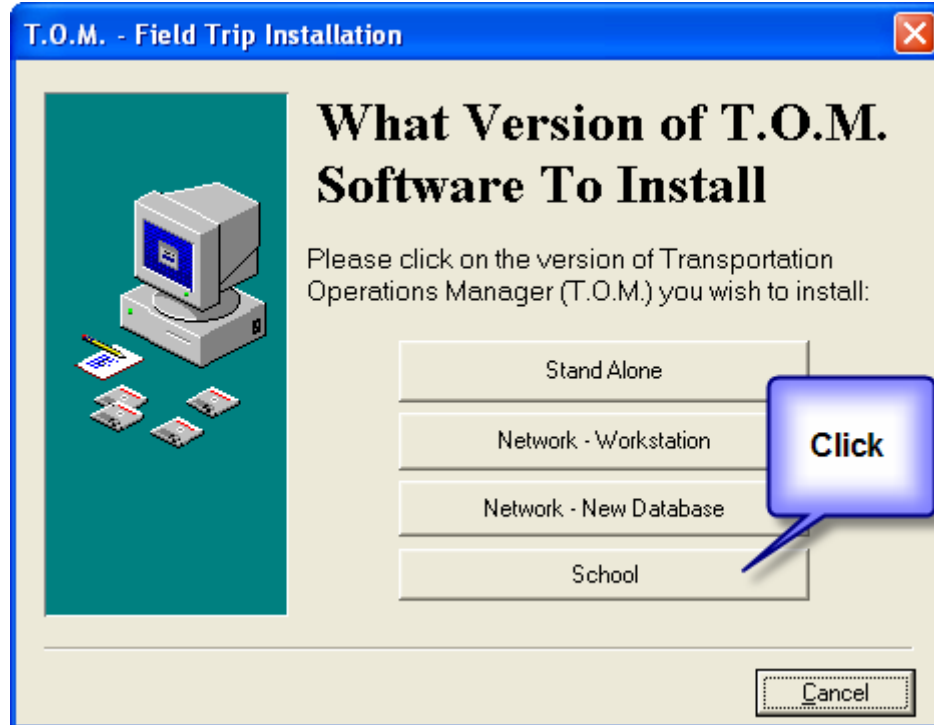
T.O.M. - Field Trip Installation

What Version of T.O.M. Software To Install

Please click on the version of Transportation Operations Manager (T.O.M.) you wish to install:

Stand Alone

Network - Workstation

Network - New Database

School

Click

Cancel